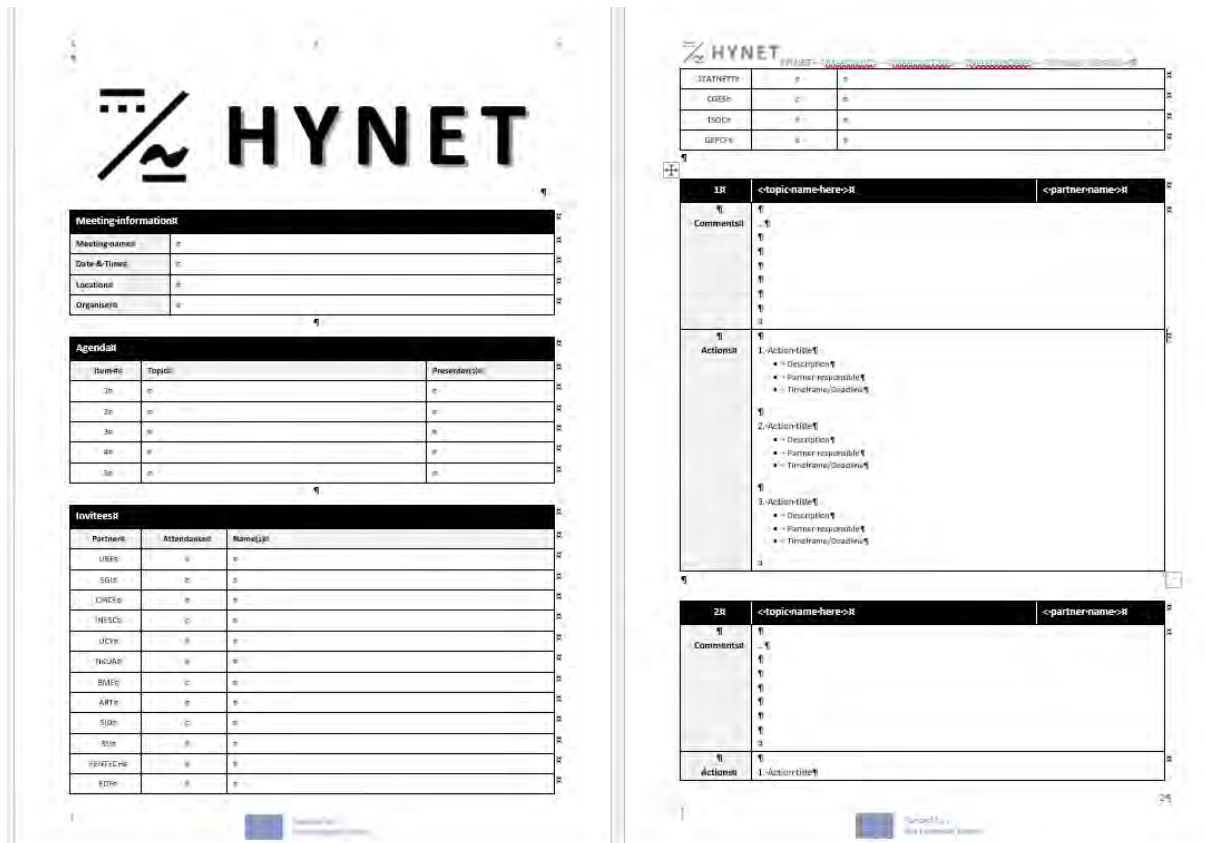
HYNET

Meeting·information

| Meeting·name | |
|---|---|
| Date·&·Time | |
| Location | |
| Organiser | |

Agenda

| Item·# | Topic | Presenter(s) |
|---|---|---|
| 1 | | |
| 2 | | |
| 3 | | |
| 4 | | |
| 5 | | |

Invitees

| Partner | Attendance | Name(s) |
|---|---|---|
| UBE | | |
| SGI | | |
| CINCE | | |
| INESC | | |
| UCY | | |
| NKUA | | |
| BME | | |
| ART | | |
| SUN | | |
| SU | | |
| FERTECH | | |
| EDT | | |

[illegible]

HYNET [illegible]

| STATNETT | | |
|---|---|---|
| CGES | | |
| ESO | | |
| GEPC | | |

| 1 | <topic·name·here> | <partner·name> |
|---|---|---|
| Comments | ... | |
| Actions | 1.·Action·title<br>• Description<br>• Partner·responsible<br>• Timeframe/Deadline<br>2.·Action·title<br>• Description<br>• Partner·responsible<br>• Timeframe/Deadline<br>3.·Action·title<br>• Description<br>• Partner·responsible<br>• Timeframe/Deadline | |

| 2 | <topic·name·here> | <partner·name> |
|---|---|---|
| Comments | ... | |
| Actions | 1.·Action·title | |

2

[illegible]